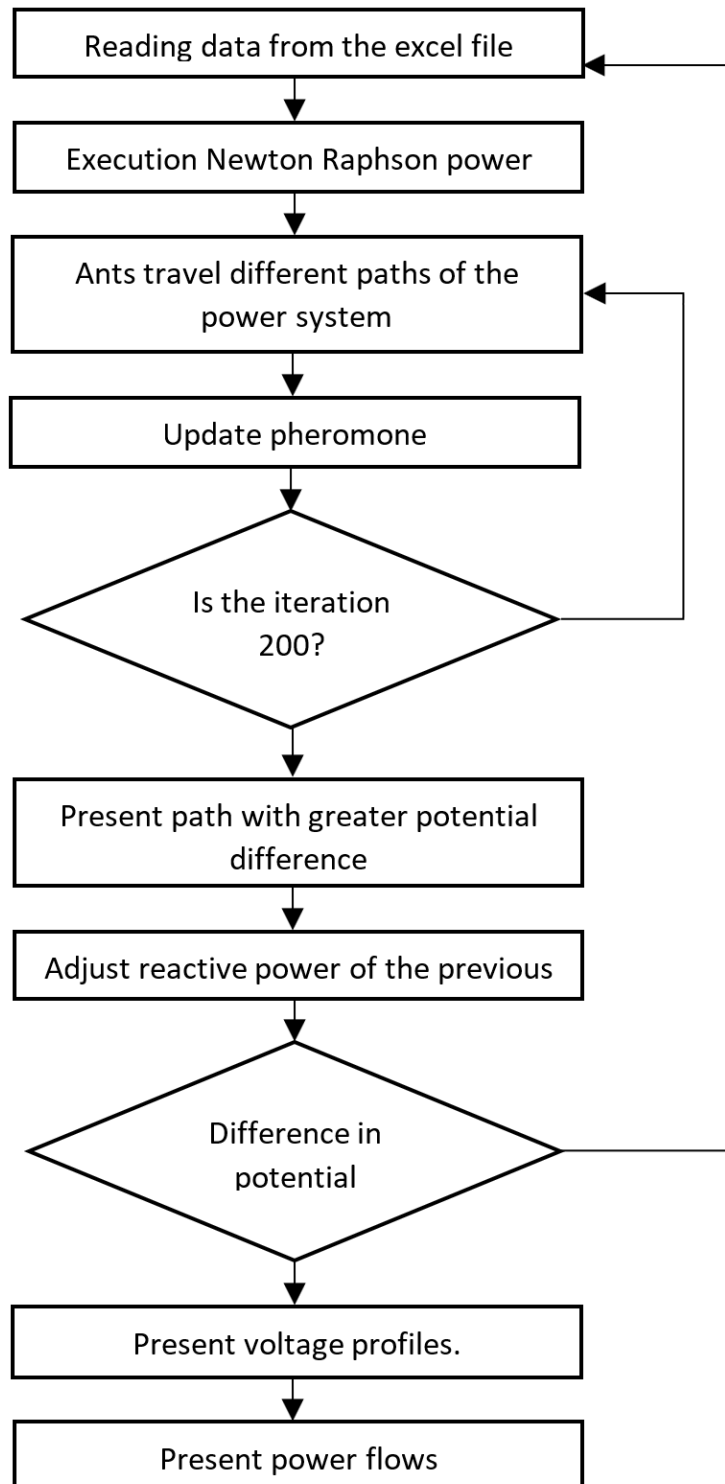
Reading data from the excel file

Execution Newton Raphson power

Ants travel different paths of the power system

Update pheromone

Is the iteration 200?

Present path with greater potential difference

Adjust reactive power of the previous

Difference in potential

Present voltage profiles.

Present power flows